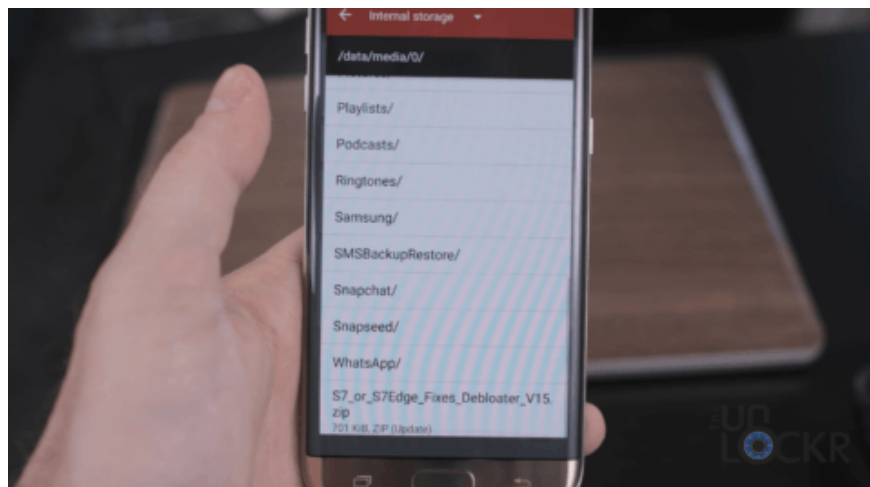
Internal storage

/data/media/0/

Playlists/

Podcasts/

Ringtones/

Samsung/

SMSBackupRestore/

Snapchat/

Snapseed/

WhatsApp/

S7_or_S7Edge_Fixes_Debloater_V15.zip

701 KiB, ZIP (Update)

the UN LOCKR